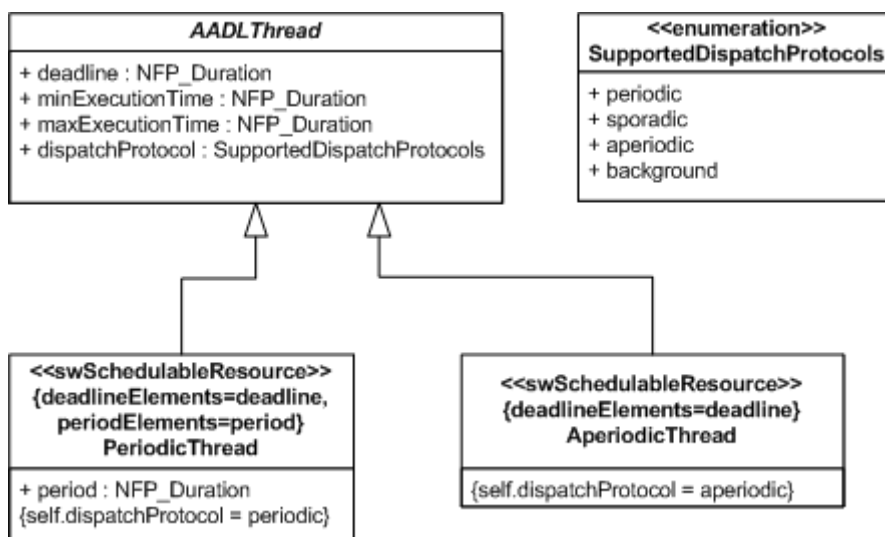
AADLThread

+ deadline : NFP_Duration
+ minExecutionTime : NFP_Duration
+ maxExecutionTime : NFP_Duration
+ dispatchProtocol : SupportedDispatchProtocols

<<enumeration>>
SupportedDispatchProtocols

+ periodic
+ sporadic
+ aperiodic
+ background

<<swSchedulableResource>>
{deadlineElements=deadline, periodElements=period}
PeriodicThread

+ period : NFP_Duration
{self.dispatchProtocol = periodic}

<<swSchedulableResource>>
{deadlineElements=deadline}
AperiodicThread

{self.dispatchProtocol = aperiodic}